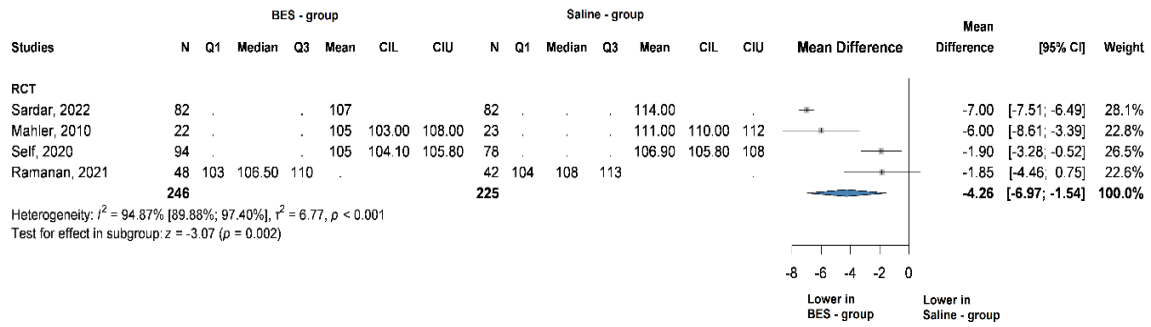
| | BES - group | | | | | | | Saline - group | | | | | | | | Mean | | |
|---|---|---|---|---|---|---|---|---|---|---|---|---|---|---|---|---|---|---|
| Studies | N | Q1 | Median | Q3 | Mean | CIL | CIU | N | Q1 | Median | Q3 | Mean | CIL | CIU | Mean Difference | Difference | [95% CI] | Weight |
| RCT | | | | | | | | | | | | | | | | | | |
| Sardar, 2022 | 82 | . | | . | 107 | | | 82 | . | . | . | 114.00 | | . | | -7.00 | [-7.51; -6.49] | 28.1% |
| Mahler, 2010 | 22 | . | | . | 105 | 103.00 | 108.00 | 23 | . | . | . | 111.00 | 110.00 | 112 | | -6.00 | [-8.61; -3.39] | 22.8% |
| Self, 2020 | 94 | . | | . | 105 | 104.10 | 105.80 | 78 | . | . | . | 106.90 | 105.80 | 108 | | -1.90 | [-3.28; -0.52] | 26.5% |
| Ramanan, 2021 | 48 | 103 | 106.50 | 110 | . | | | 42 | 104 | 108 | 113 | | | . | | -1.85 | [-4.46; 0.75] | 22.6% |
| | 246 | | | | | | | 225 | | | | | | | | -4.26 | [-6.97; -1.54] | 100.0% |

Heterogeneity: $I^2$ = 94.87% [89.88%; 97.40%], $\tau^2$ = 6.77, $p$ < 0.001
Test for effect in subgroup: $z$ = -3.07 ($p$ = 0.002)

-8 -6 -4 -2 0

Lower in BES - group

Lower in Saline - group